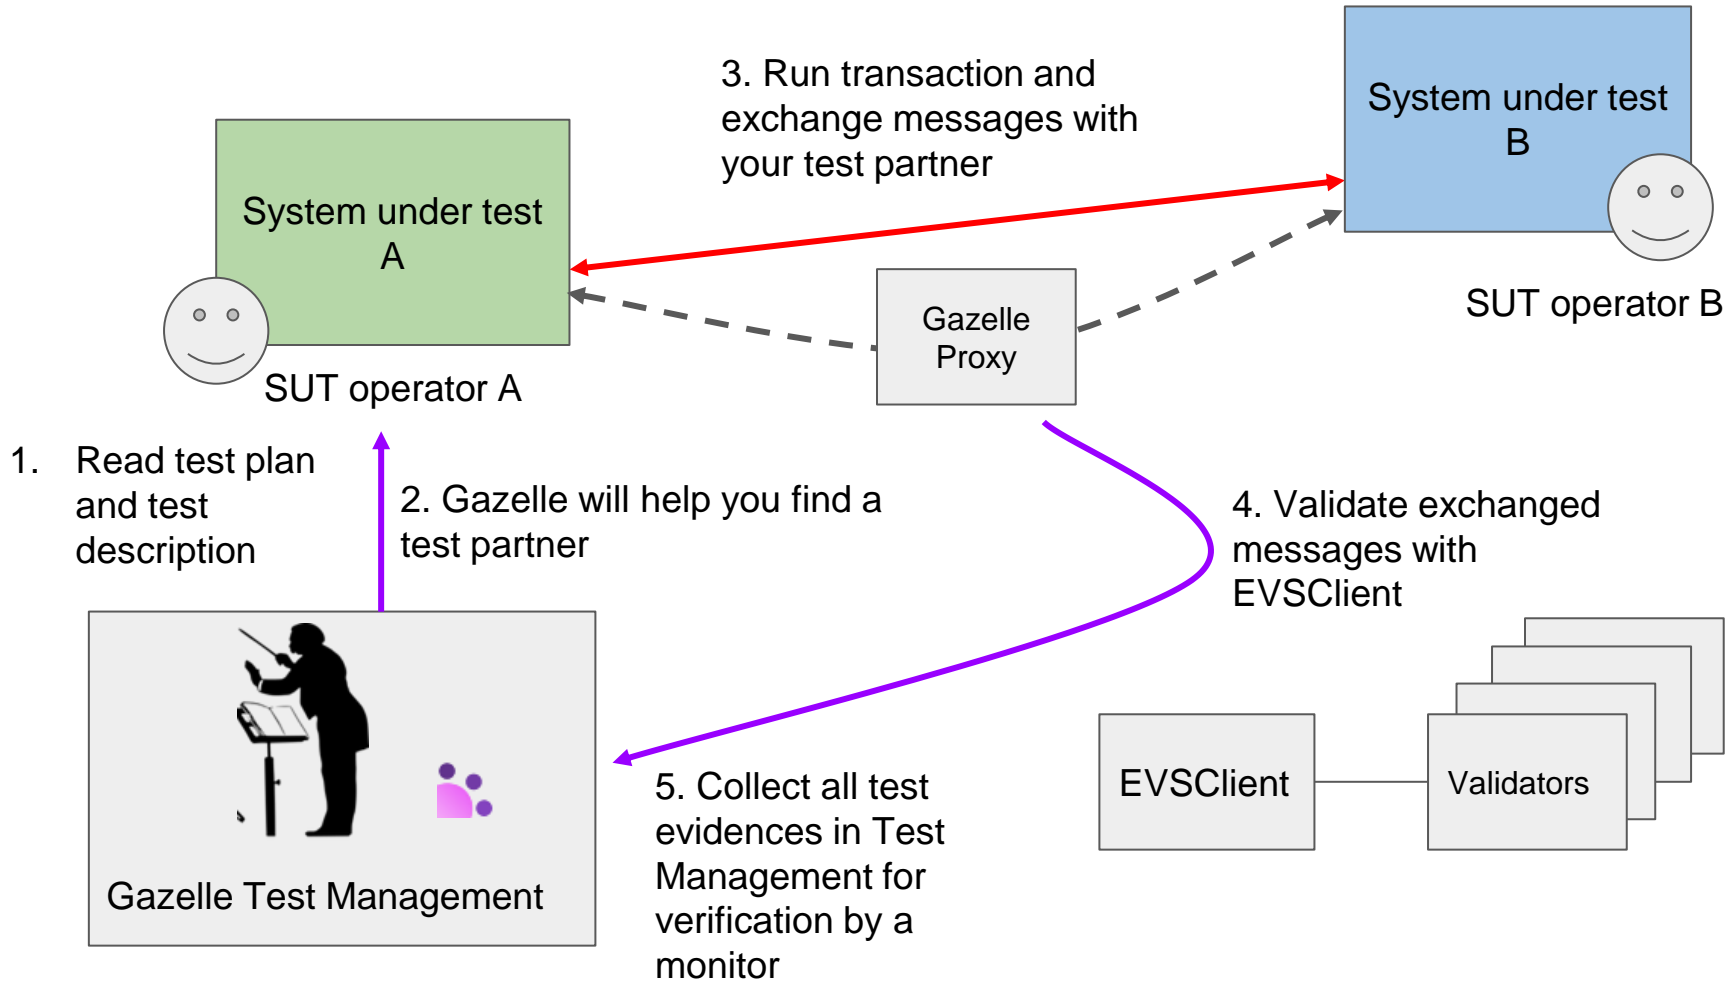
3. Run transaction and exchange messages with your test partner

System under test B

System under test A

SUT operator B

Gazelle Proxy

SUT operator A

1. Read test plan and test description

2. Gazelle will help you find a test partner

4. Validate exchanged messages with EVSClient

EVSClient

Validators

Gazelle Test Management

5. Collect all test evidences in Test Management for verification by a monitor